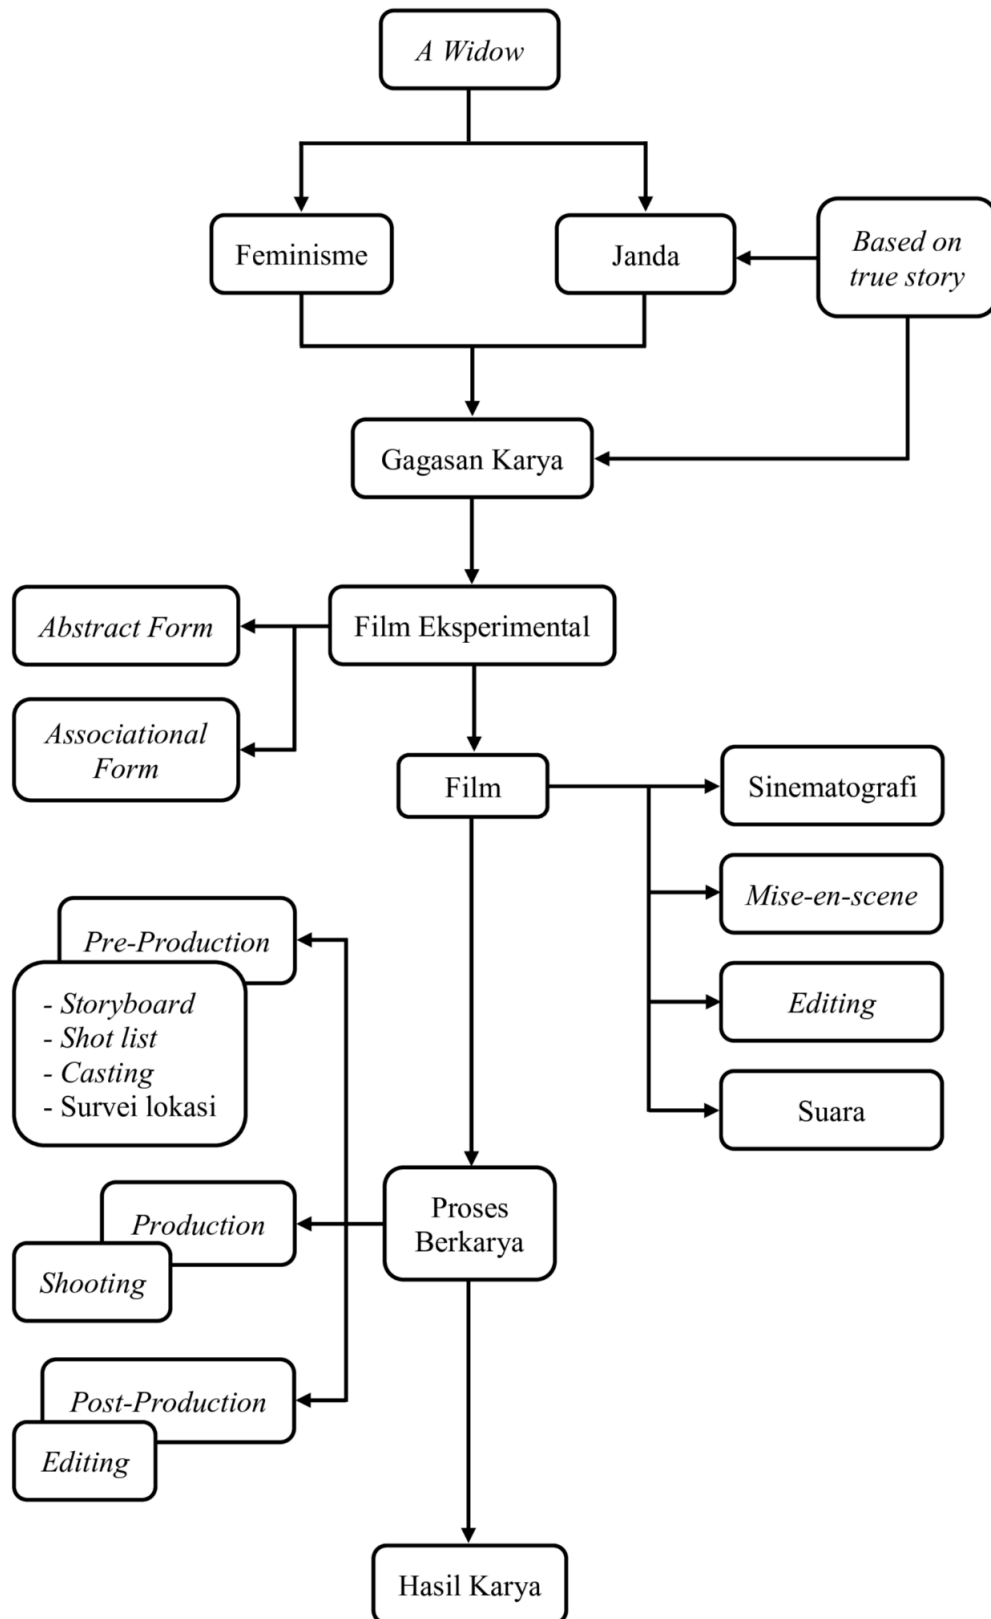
A Widow

Feminisme

Janda

Based on true story

Gagasan Karya

Abstract Form

Film Eksperimental

Associational Form

Film

Sinematografi

Mise-en-scene

Editing

Suara

Pre-Production

- Storyboard
- Shot list
- Casting
- Survei lokasi

Production

Proses Berkarya

Shooting

Post-Production

Editing

Hasil Karya